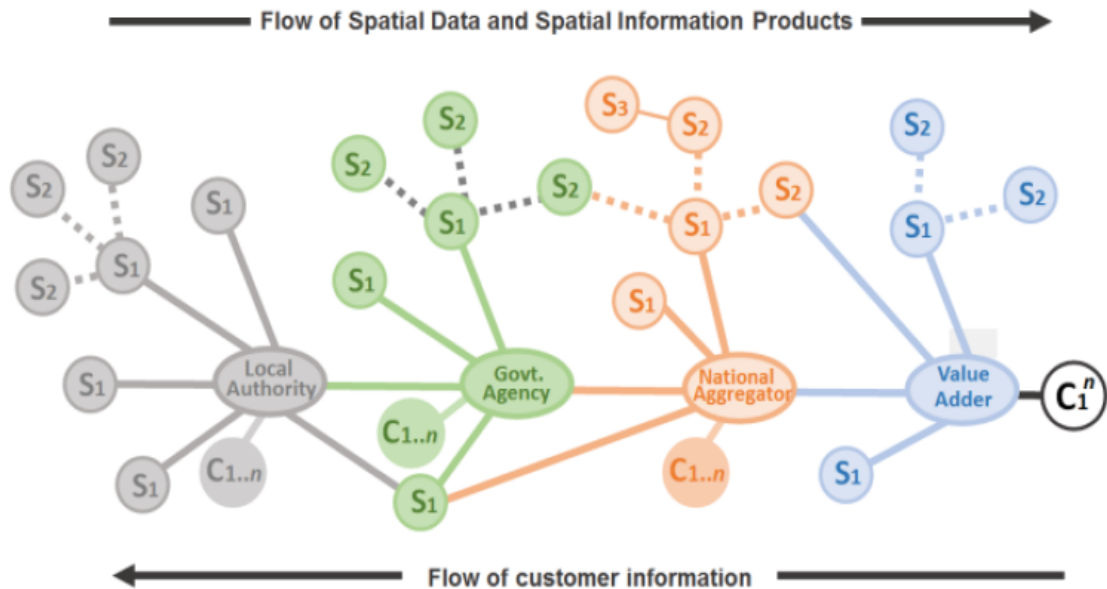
Flow of Spatial Data and Spatial Information Products

$S_2$ $S_2$ $S_1$ $S_2$ $S_1$ $S_1$ Local Authority $S_1$ $C_{1..n}$ $S_1$

$S_2$ $S_2$ $S_1$ $S_2$ $S_1$ Govt. Agency $C_{1..n}$ $S_1$

$S_3$ $S_2$ $S_1$ $S_2$ $S_1$ National Aggregator $C_{1..n}$

$S_2$ $S_1$ $S_2$ Value Adder $S_1$ $C_1^n$

Flow of customer information